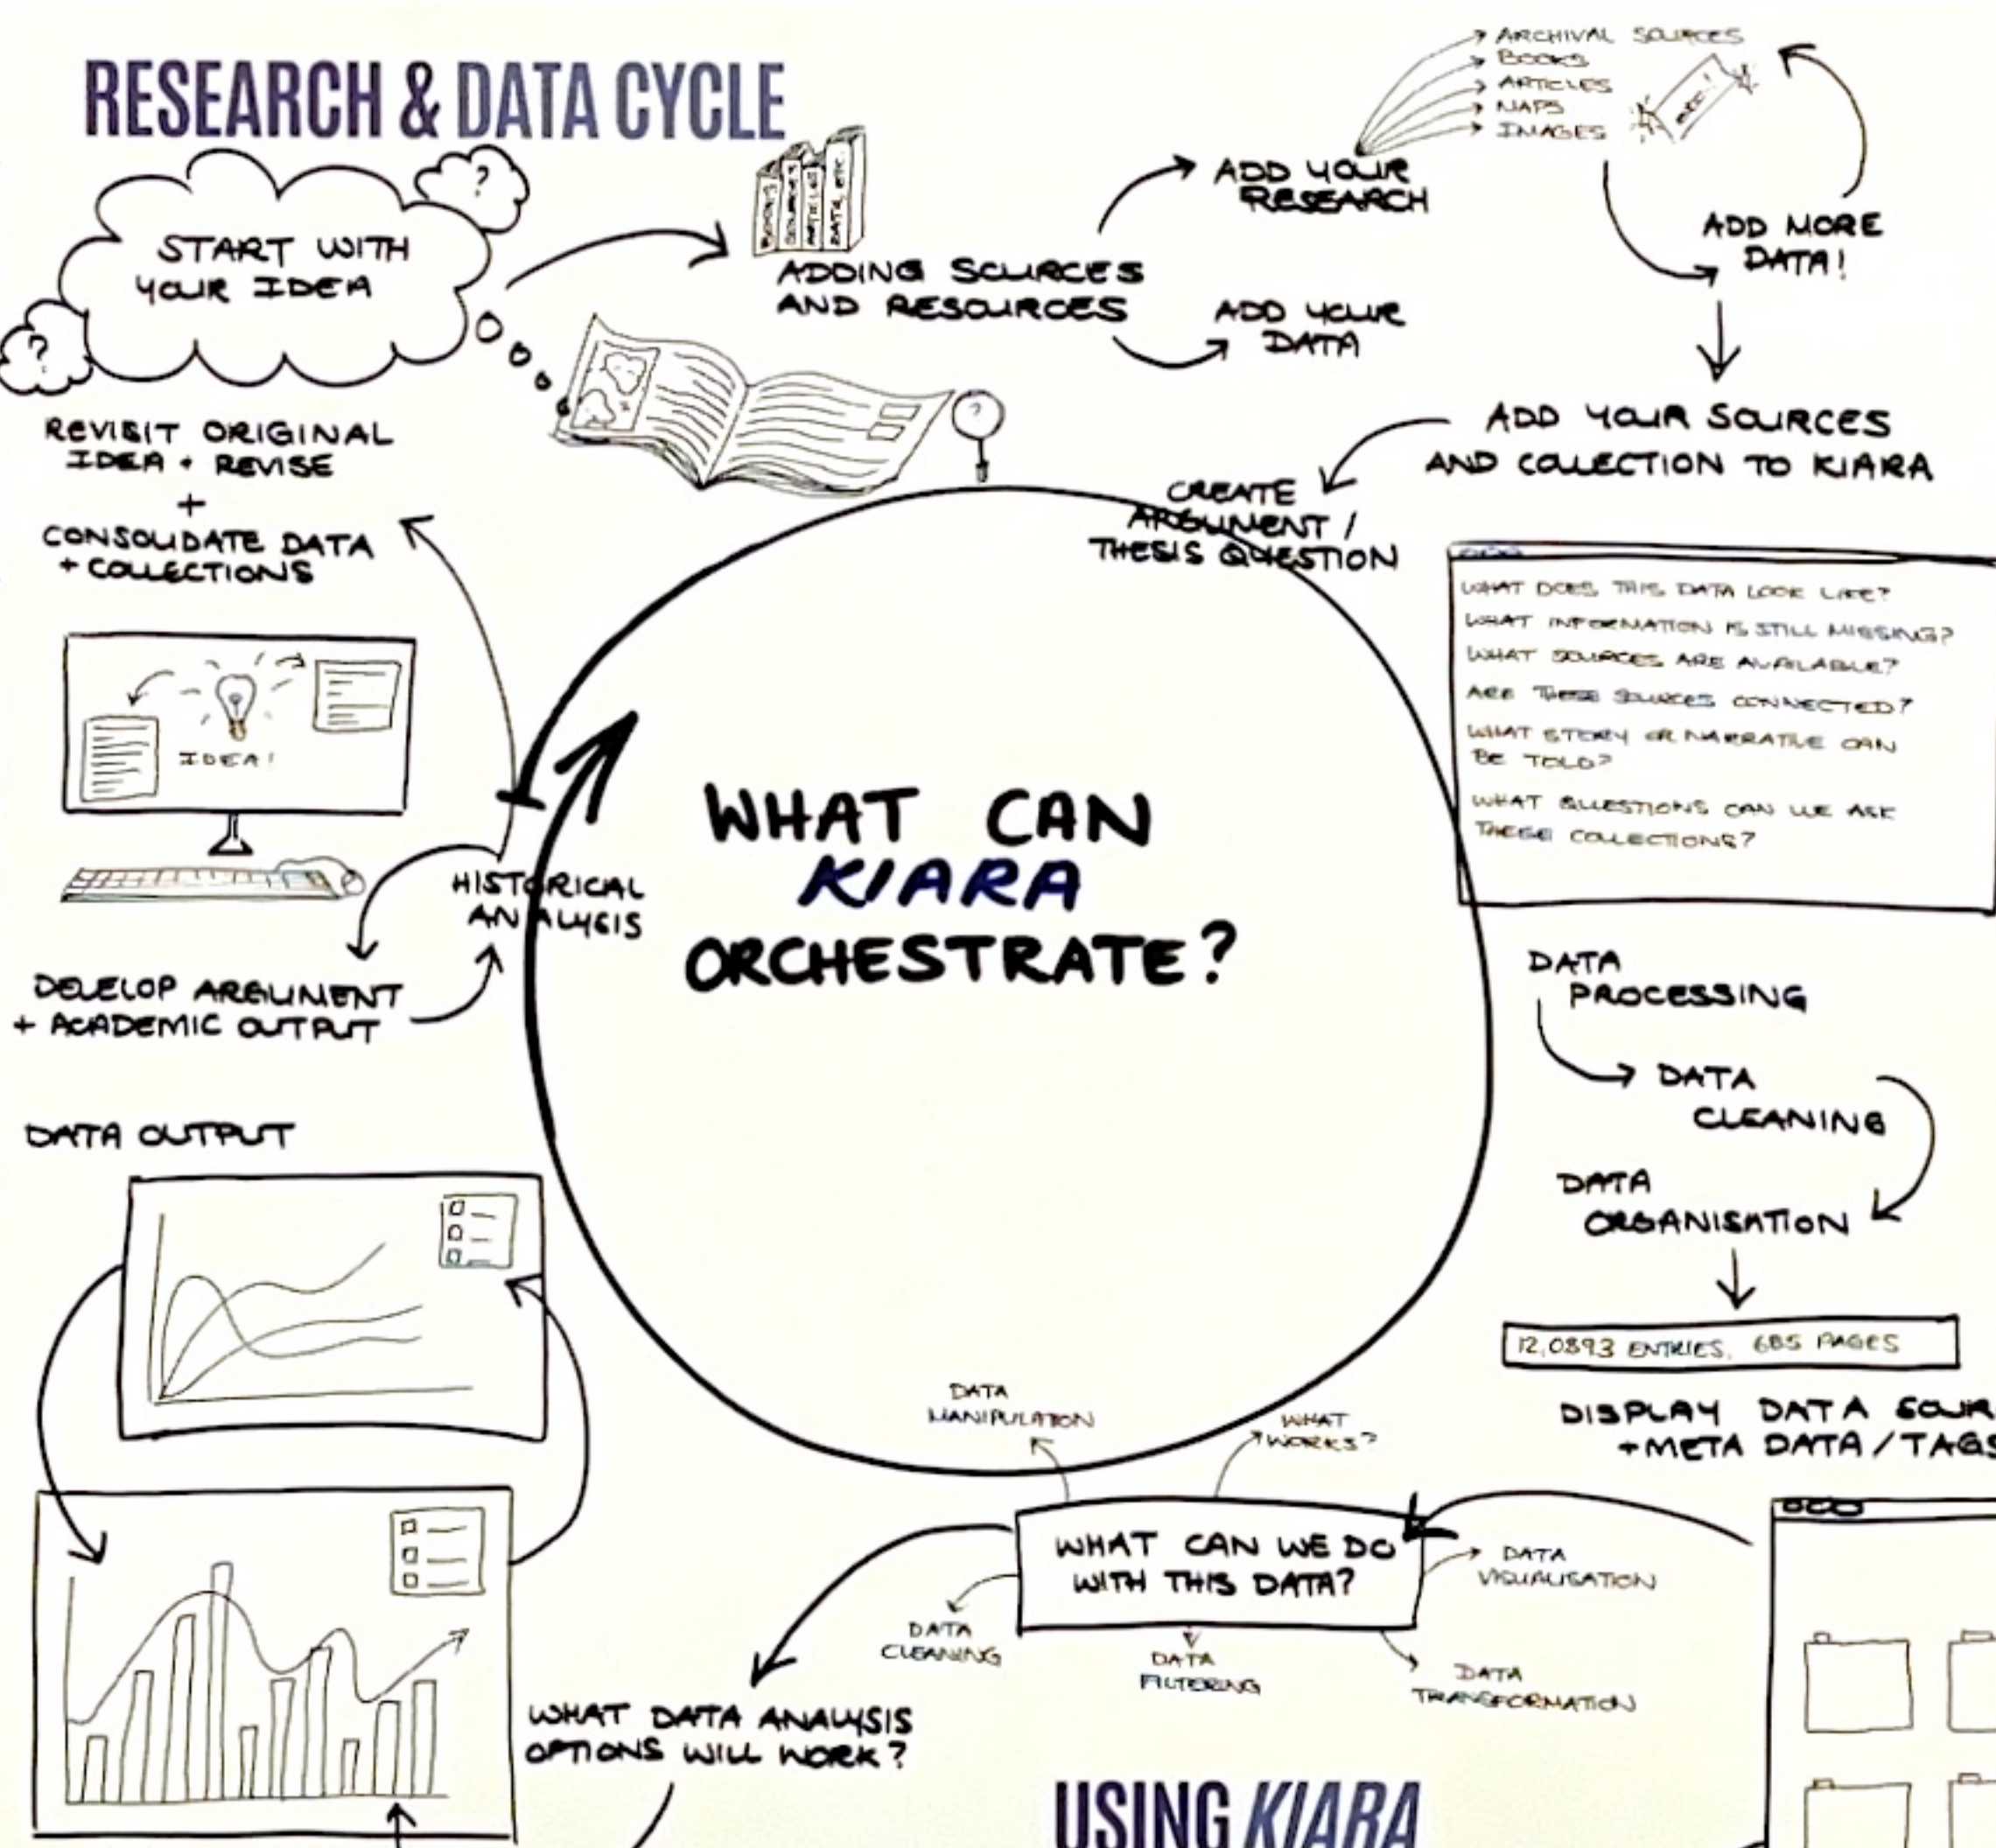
RESEARCH & DATA CYCLE

START WITH YOUR IDEA

?

?

BOOKS SOURCES ARTICLES DATA, ETC

ADDING SOURCES AND RESOURCES

ADD YOUR RESEARCH

ADD YOUR DATA

ARCHIVAL SOURCES
BOOKS
ARTICLES
MAPS
IMAGES

ADD MORE DATA!

ADD YOUR SOURCES AND COLLECTION TO KIARA

REVISIT ORIGINAL IDEA + REVISE
+
CONSOLIDATE DATA + COLLECTIONS

CREATE ARGUMENT / THESIS QUESTION

WHAT DOES THIS DATA LOOK LIKE?
WHAT INFORMATION IS STILL MISSING?
WHAT SOURCES ARE AVAILABLE?
ARE THESE SOURCES CONNECTED?
WHAT STORY OR NARRATIVE CAN BE TOLD?
WHAT QUESTIONS CAN WE ASK THESE COLLECTIONS?

IDEA!

HISTORICAL ANALYSIS

WHAT CAN KIARA ORCHESTRATE?

DEVELOP ARGUMENT + ACADEMIC OUTPUT

DATA PROCESSING

DATA CLEANING

DATA ORGANISATION

12,0893 ENTRIES, 685 PAGES

DISPLAY DATA SOUR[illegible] +META DATA / TAGS

DATA OUTPUT

DATA MANIPULATION

WHAT WORKS?

WHAT CAN WE DO WITH THIS DATA?

DATA VISUALISATION

DATA CLEANING

DATA FILTERING

DATA TRANSFORMATION

WHAT DATA ANALYSIS OPTIONS WILL WORK?

USING KIARA